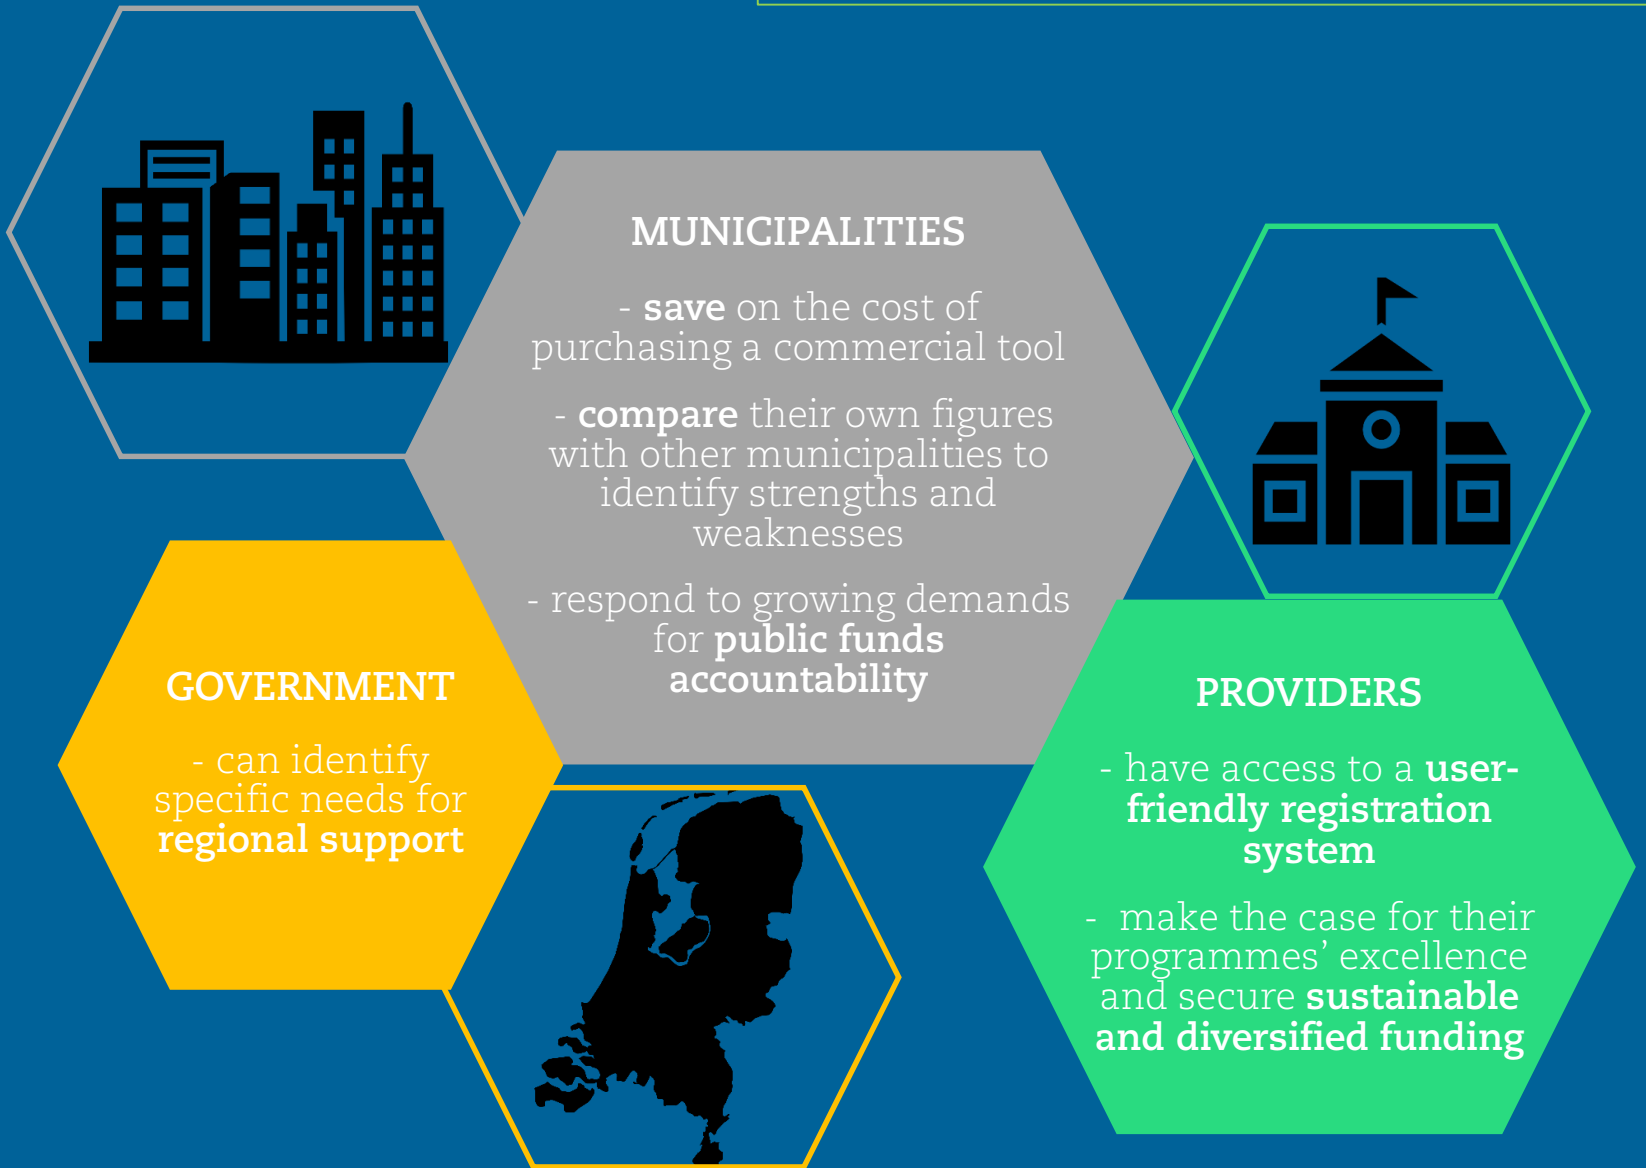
MUNICIPALITIES

- save on the cost of purchasing a commercial tool

- compare their own figures with other municipalities to identify strengths and weaknesses

- respond to growing demands for public funds accountability

GOVERNMENT

- can identify specific needs for regional support

PROVIDERS

- have access to a user-friendly registration system

- make the case for their programmes' excellence and secure sustainable and diversified funding